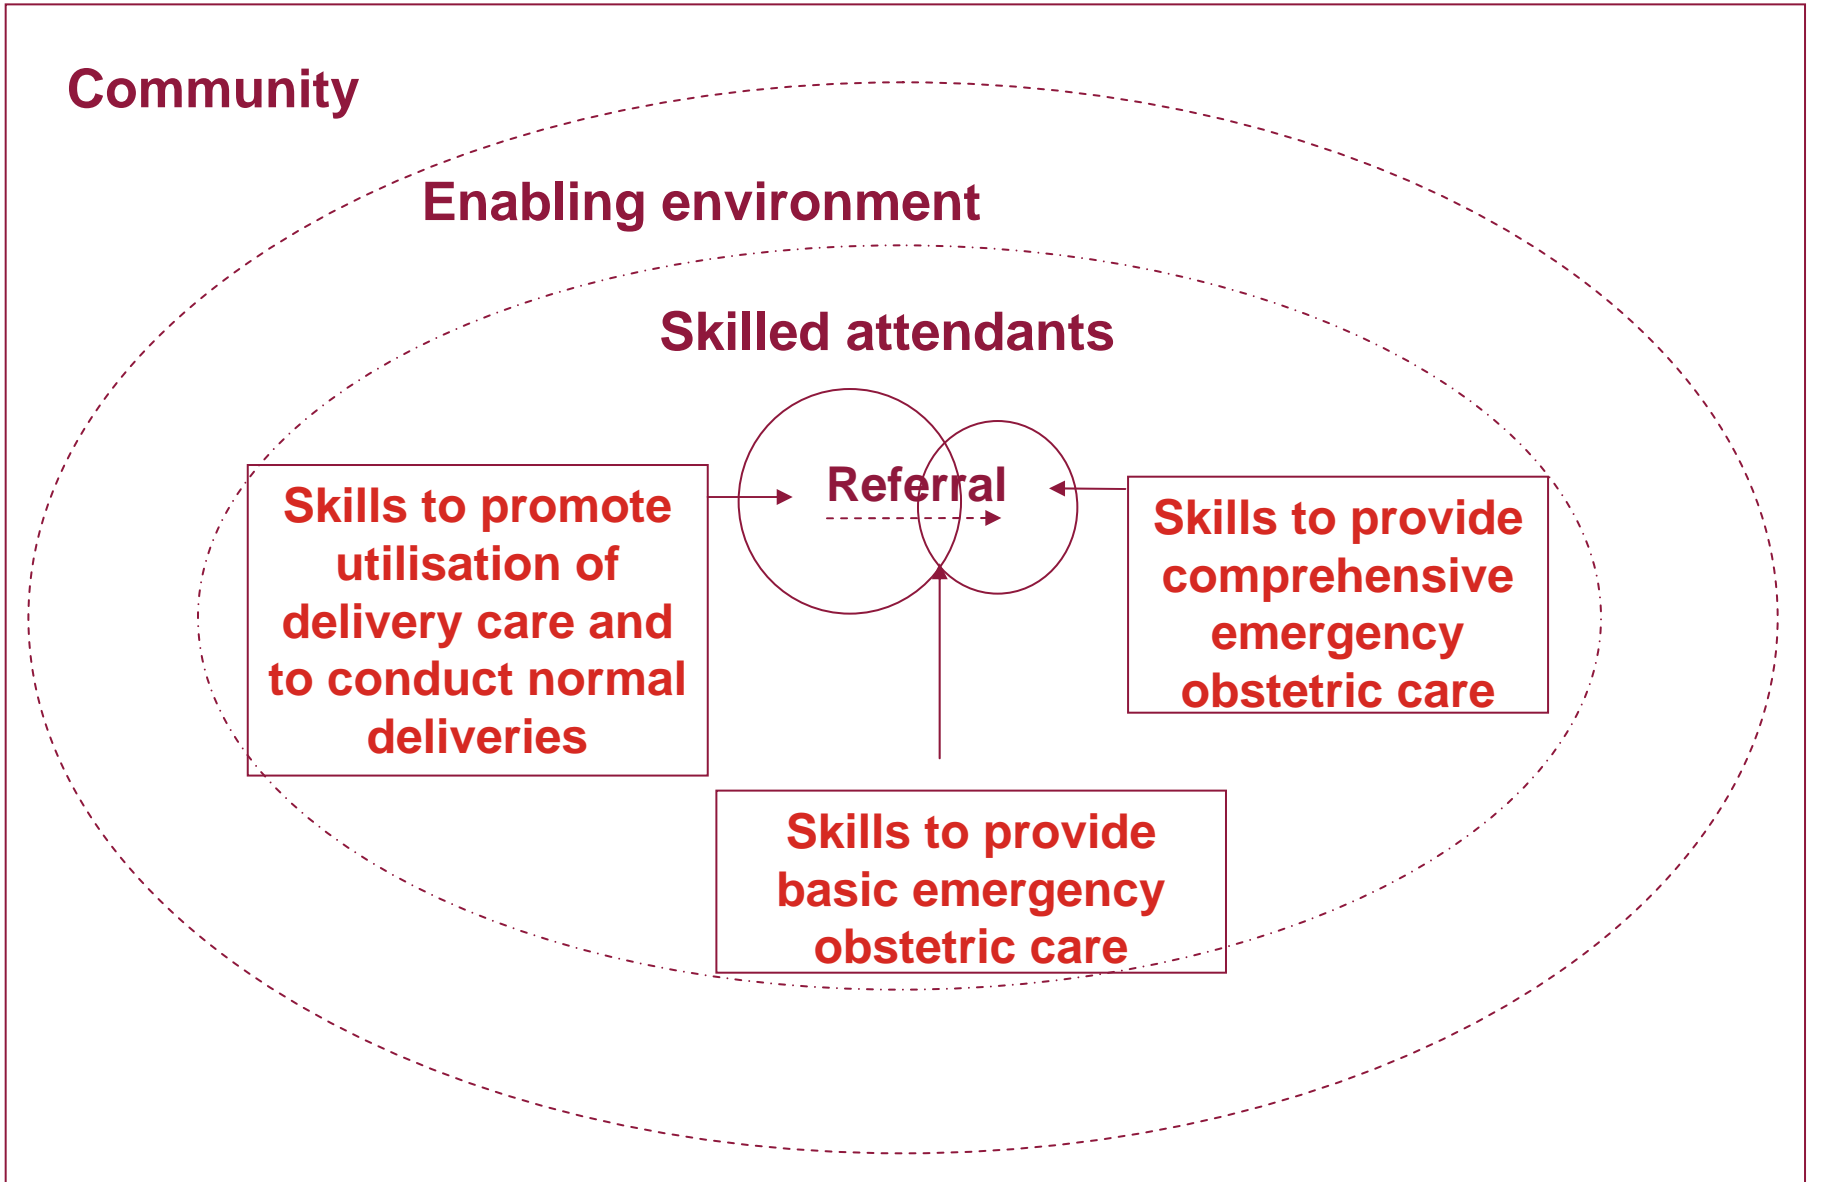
Community

Enabling environment

Skilled attendants

Referral

Skills to promote utilisation of delivery care and to conduct normal deliveries

Skills to provide comprehensive emergency obstetric care

Skills to provide basic emergency obstetric care